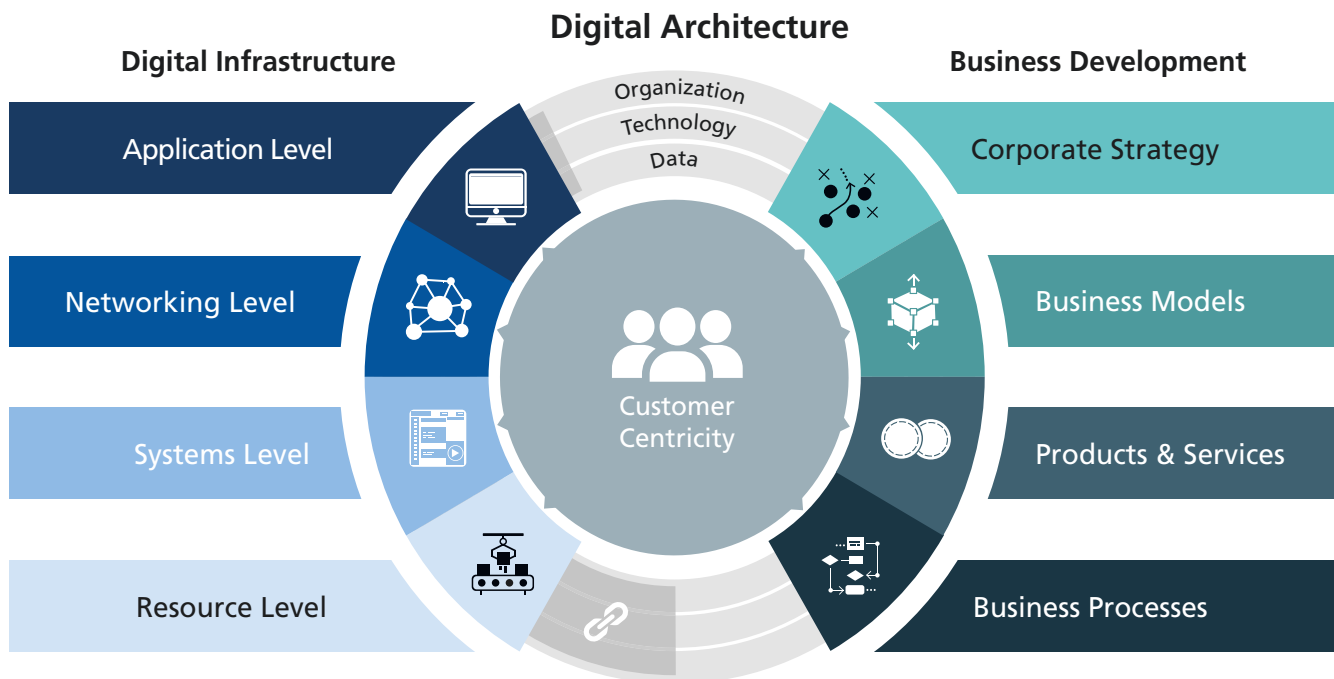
Digital Architecture

Digital Infrastructure

Business Development

Organization
Technology
Data

Application Level

Networking Level

Systems Level

Resource Level

Corporate Strategy

Business Models

Products & Services

Business Processes

Customer Centricity